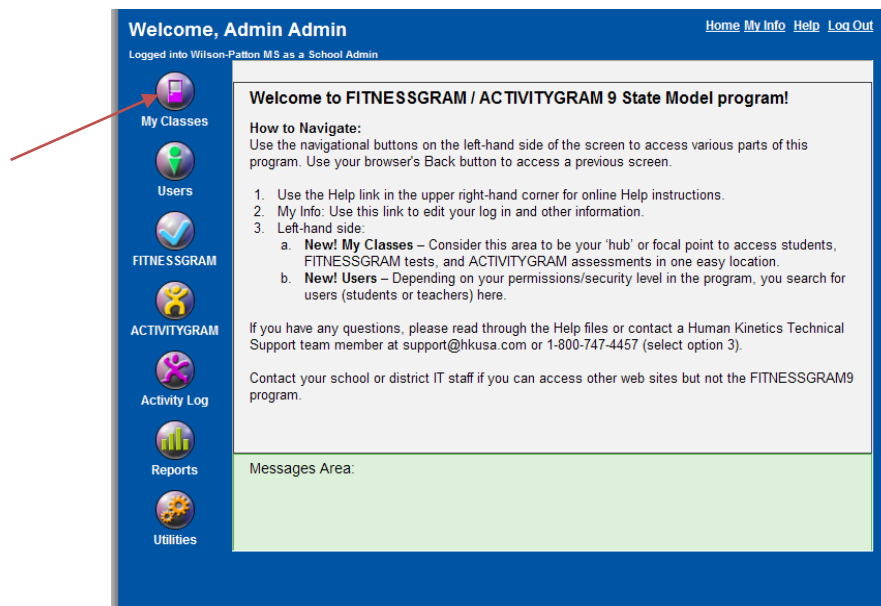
Welcome, Admin Admin

Logged into Wilson-Patton MS as a School Admin

Home My Info Help Log Out

My Classes

Users

FITNESSGRAM

ACTIVITYGRAM

Activity Log

Reports

Utilities

Welcome to FITNESSGRAM / ACTIVITYGRAM 9 State Model program!

How to Navigate:
Use the navigational buttons on the left-hand side of the screen to access various parts of this program. Use your browser's Back button to access a previous screen.

1. Use the Help link in the upper right-hand corner for online Help instructions.
2. My Info: Use this link to edit your log in and other information.
3. Left-hand side:
a. New! My Classes – Consider this area to be your 'hub' or focal point to access students, FITNESSGRAM tests, and ACTIVITYGRAM assessments in one easy location.
b. New! Users – Depending on your permissions/security level in the program, you search for users (students or teachers) here.

If you have any questions, please read through the Help files or contact a Human Kinetics Technical Support team member at support@hkusa.com or 1-800-747-4457 (select option 3).

Contact your school or district IT staff if you can access other web sites but not the FITNESSGRAM9 program.

Messages Area: